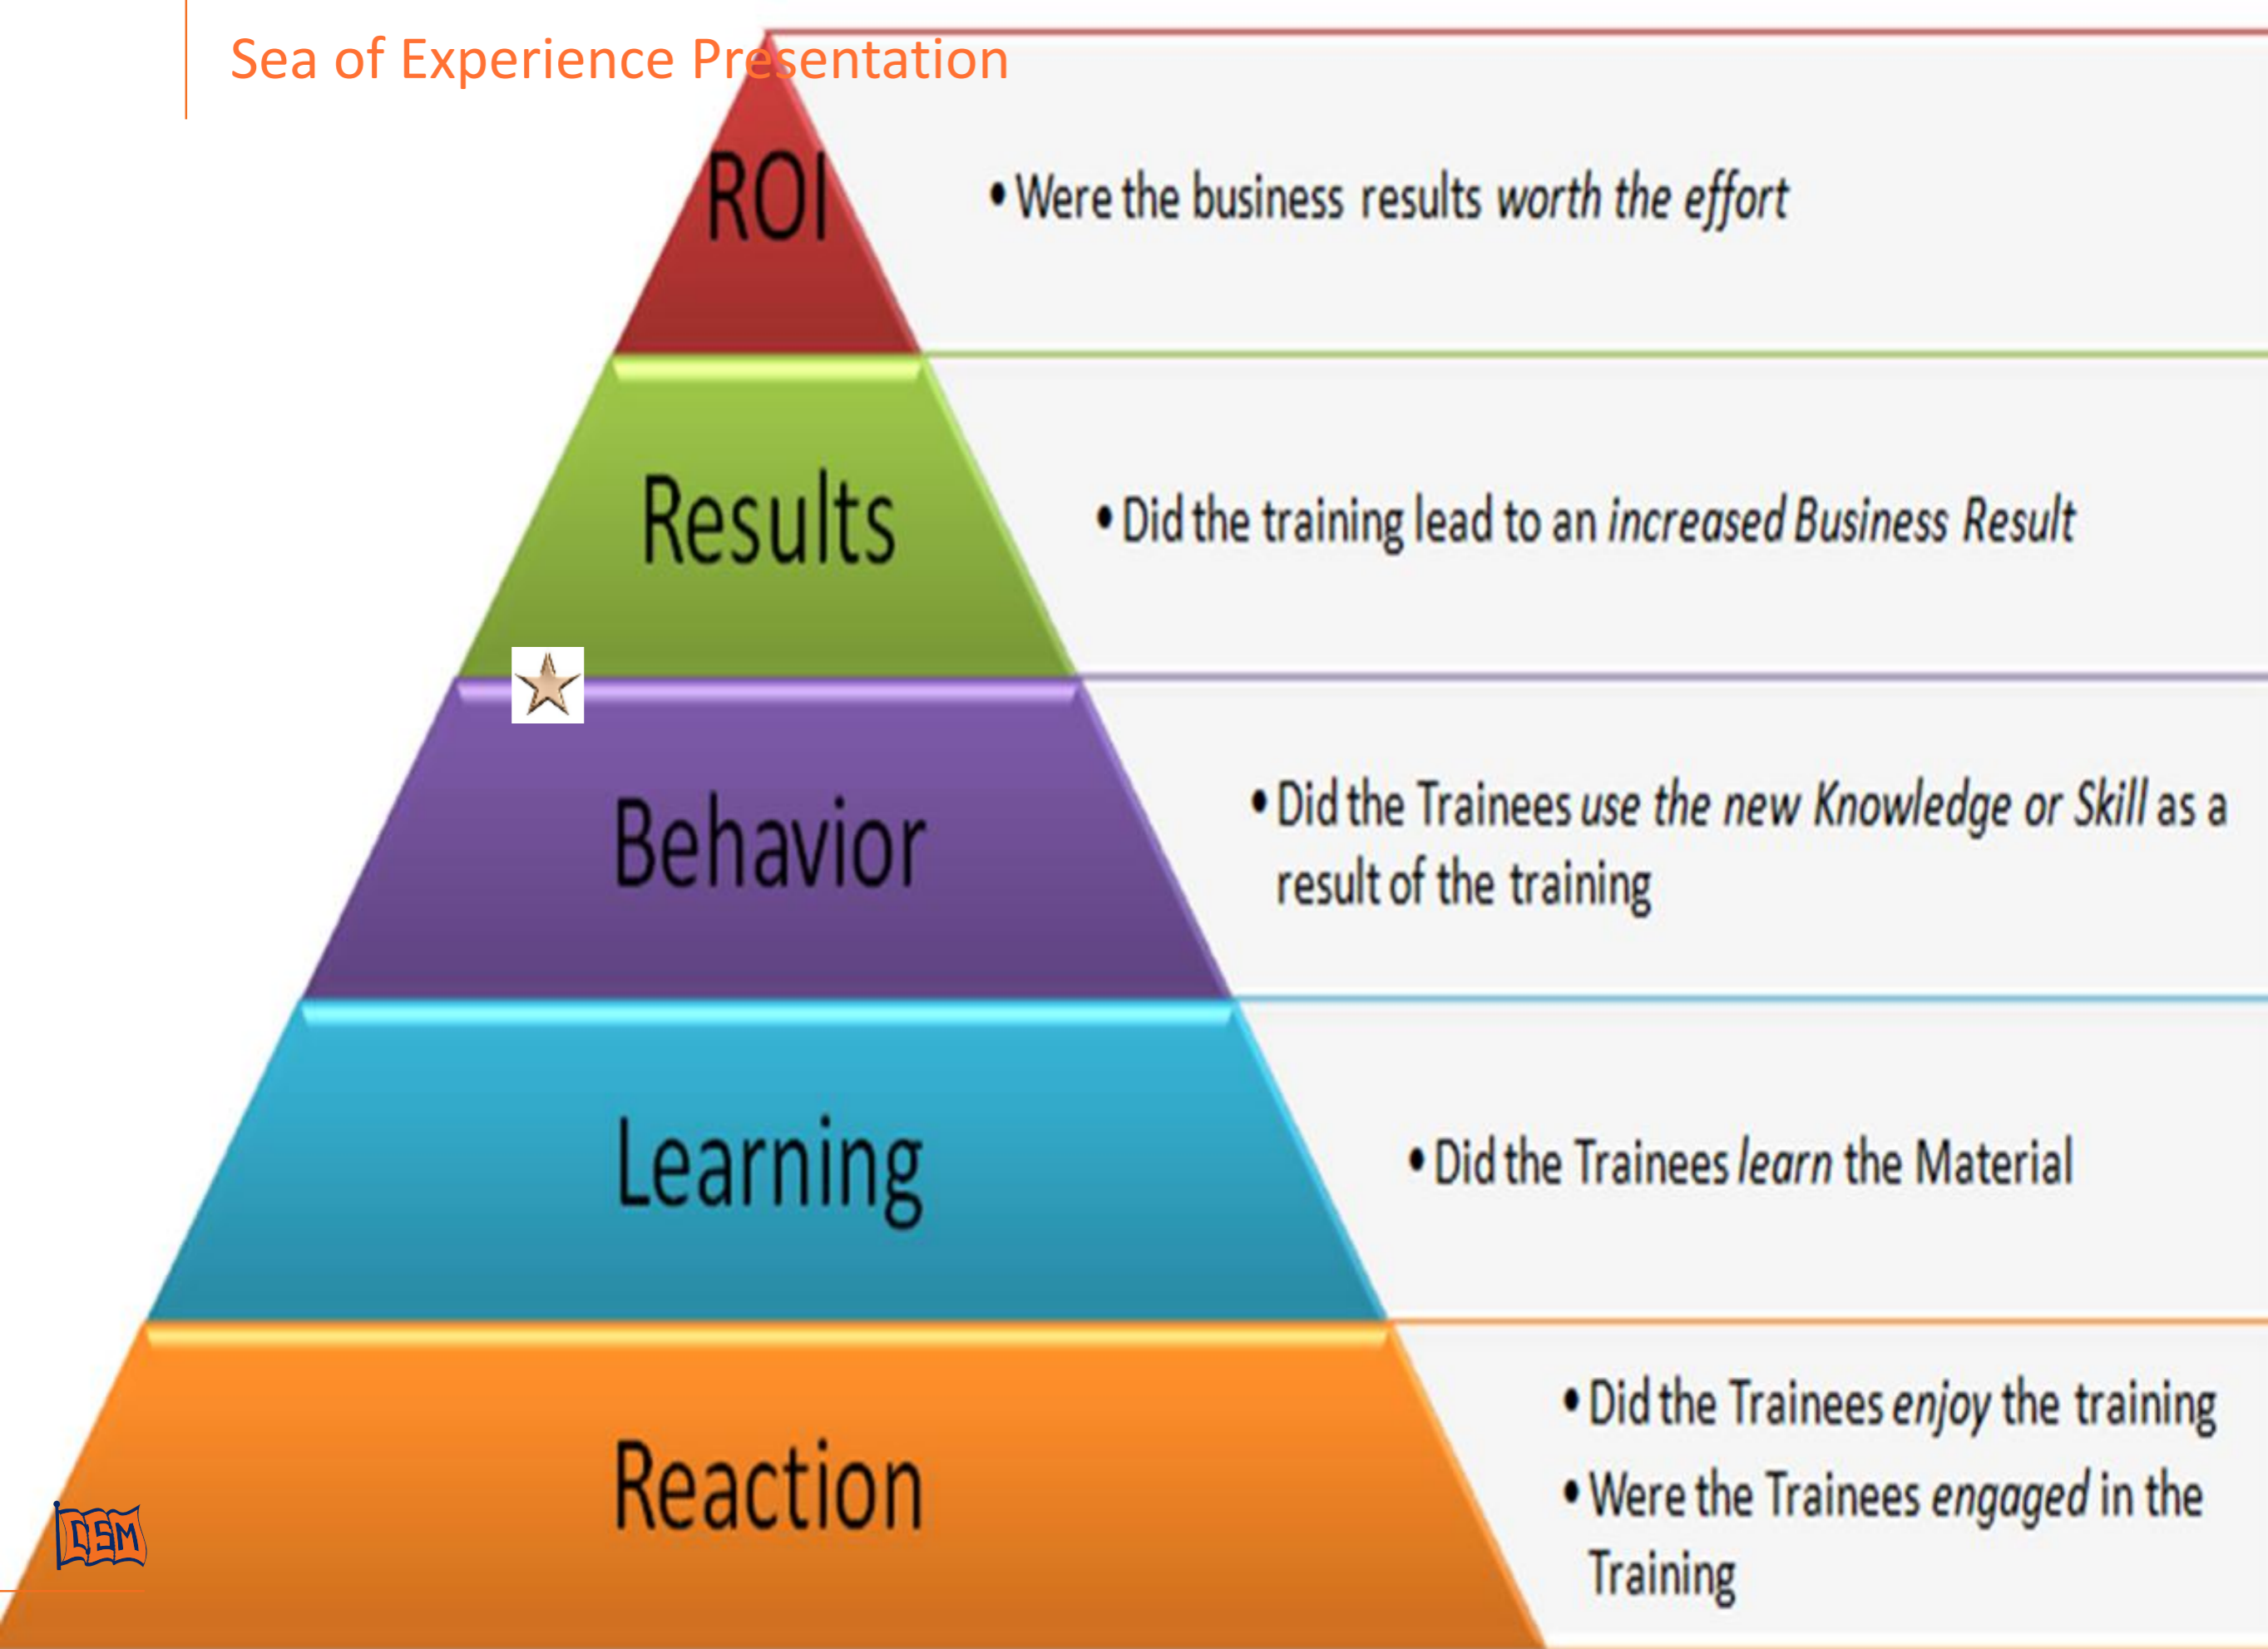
Sea of Experience Presentation

ROI

• Were the business results *worth the effort*

Results

• Did the training lead to an *increased Business Result*

Behavior

• Did the Trainees *use the new Knowledge or Skill* as a result of the training

Learning

• Did the Trainees *learn* the Material

Reaction

• Did the Trainees *enjoy* the training
• Were the Trainees *engaged* in the Training

CSM